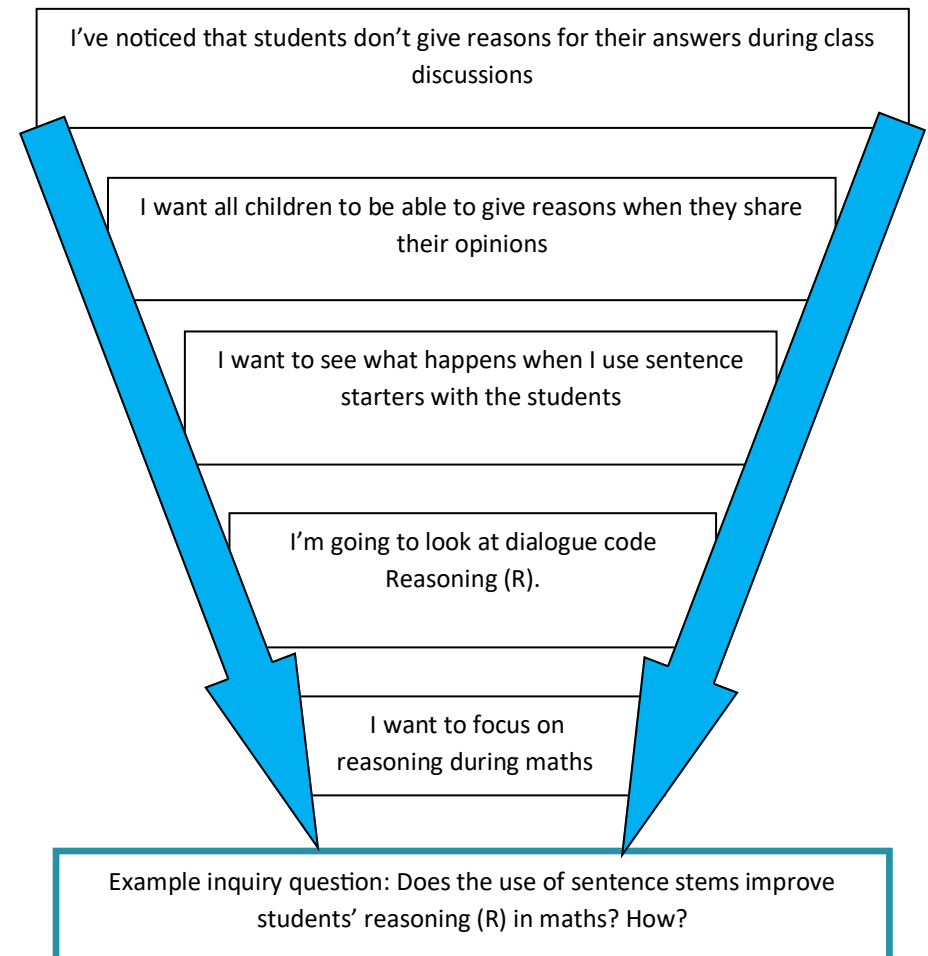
I’ve noticed that students don’t give reasons for their answers during class discussions

I want all children to be able to give reasons when they share their opinions

I want to see what happens when I use sentence starters with the students

I’m going to look at dialogue code Reasoning (R).

I want to focus on reasoning during maths

Example inquiry question: Does the use of sentence stems improve students’ reasoning (R) in maths? How?